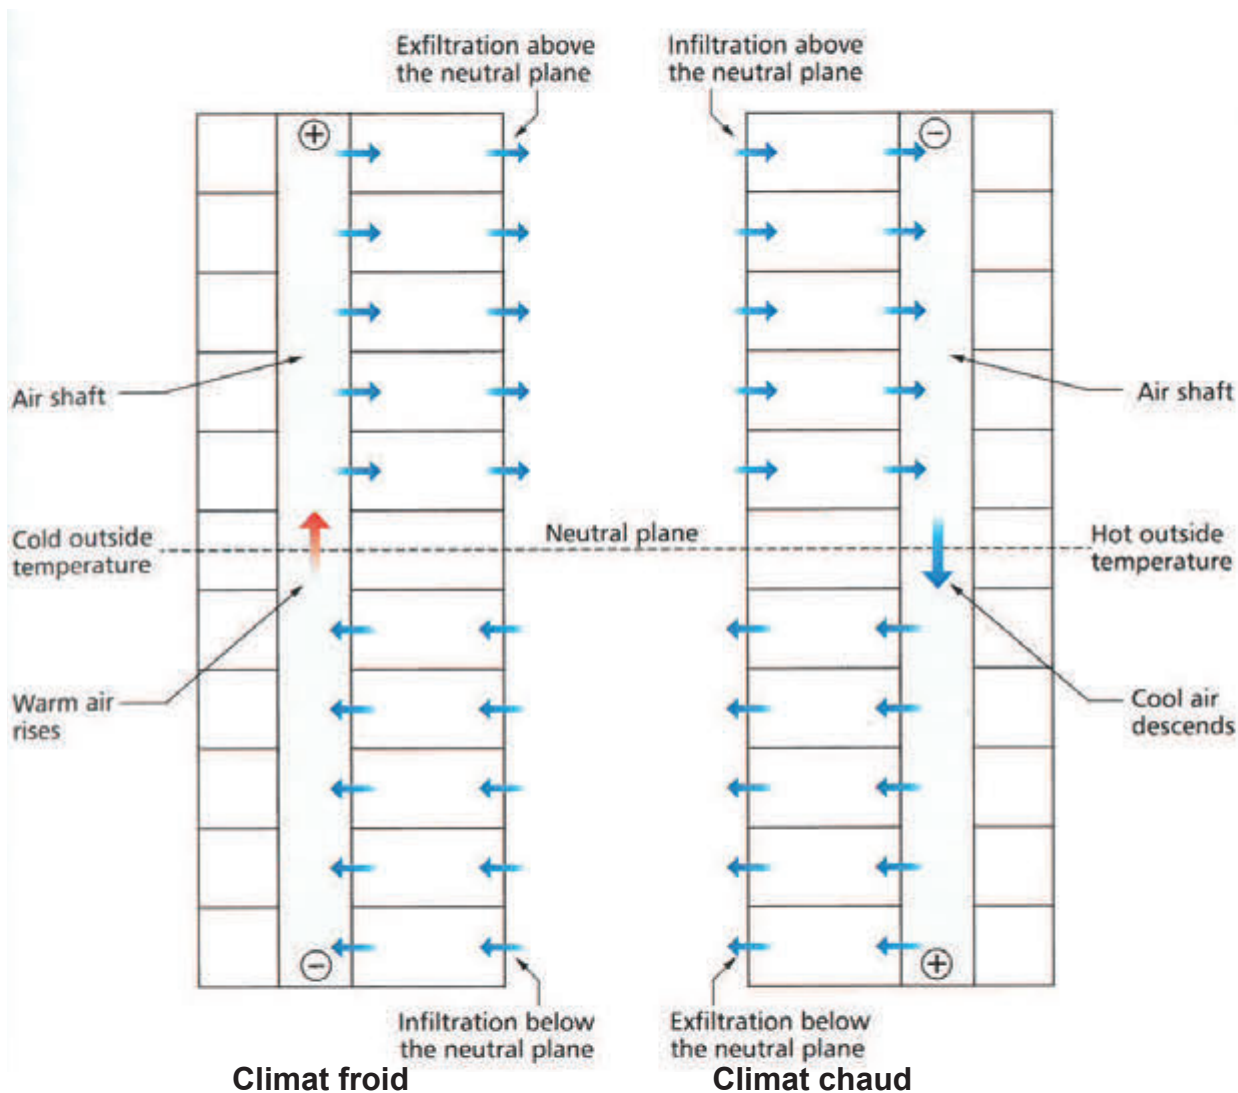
Exfiltration above the neutral plane

Infiltration above the neutral plane

$\oplus$

$\ominus$

Air shaft

Air shaft

Cold outside temperature

Neutral plane

Hot outside temperature

Warm air rises

Cool air descends

$\ominus$

$\oplus$

Infiltration below the neutral plane

Exfiltration below the neutral plane

Climat froid

Climat chaud